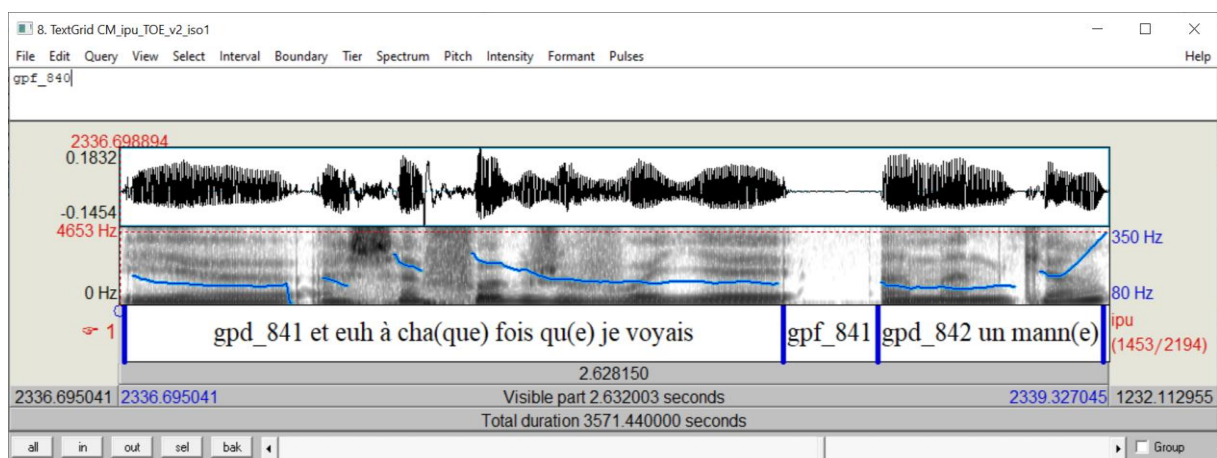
8. TextGrid CM_ipu_TOE_v2_iso1

File Edit Query View Select Interval Boundary Tier Spectrum Pitch Intensity Formant Pulses Help

gpf_840

2336.698894
0.1832
-0.1454
4653 Hz
0 Hz
350 Hz
80 Hz

1 gpd_841 et euh à cha(que) fois qu(e) je voyais | gpf_841 | gpd_842 un mann(e) | ipu (1453/2194)

2.628150

2336.695041 | 2336.695041 | Visible part 2.632003 seconds | 2339.327045 | 1232.112955

Total duration 3571.440000 seconds

all in out sel bak Group